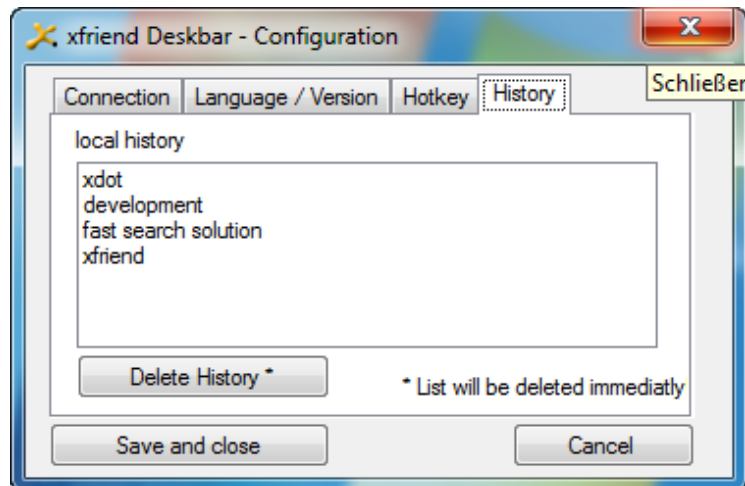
xfriend Deskbar - Configuration

X

Schließer

Connection | Language / Version | Hotkey | History

local history

xdot
development
fast search solution
xfriend

Delete History *

* List will be deleted immediatly

Save and close

Cancel